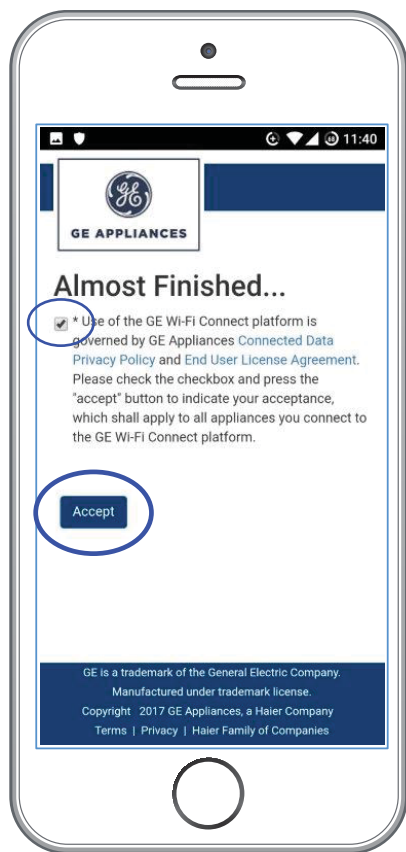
11:40

GE APPLIANCES

Almost Finished...

* Use of the GE Wi-Fi Connect platform is governed by GE Appliances Connected Data Privacy Policy and End User License Agreement. Please check the checkbox and press the "accept" button to indicate your acceptance, which shall apply to all appliances you connect to the GE Wi-Fi Connect platform.

Accept

GE is a trademark of the General Electric Company.
Manufactured under trademark license.
Copyright 2017 GE Appliances, a Haier Company
Terms | Privacy | Haier Family of Companies